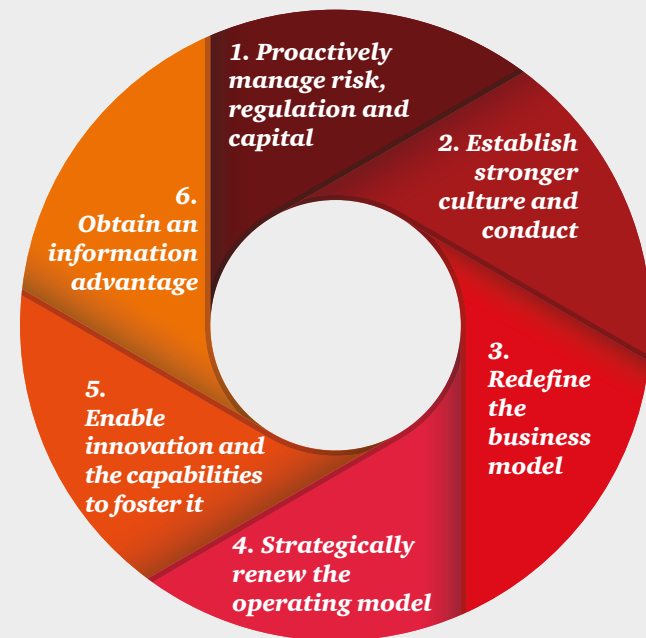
1. Proactively manage risk, regulation and capital

2. Establish stronger culture and conduct

3. Redefine the business model

4. Strategically renew the operating model

5. Enable innovation and the capabilities to foster it

6. Obtain an information advantage